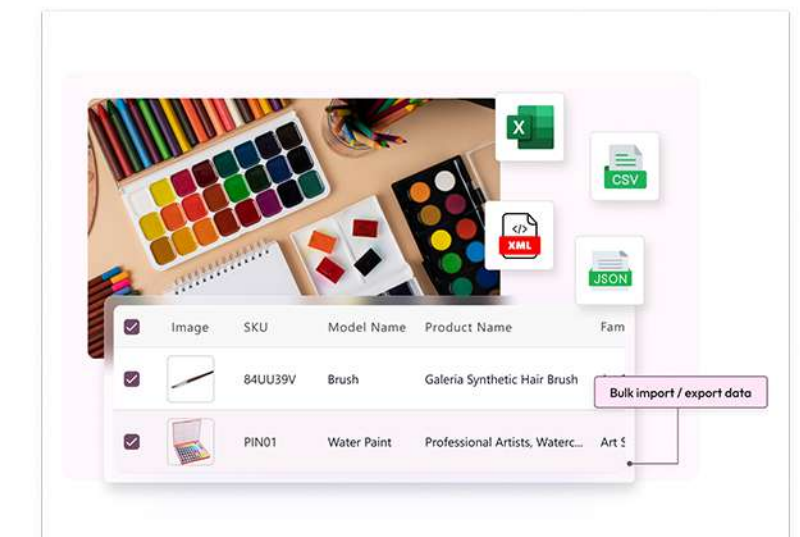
X

CSV

</>
XML

JSON

| | Image | SKU | Model Name | Product Name | Fam |
|---|---|---|---|---|---|
| | | 84UU39V | Brush | Galeria Synthetic Hair Brush | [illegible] |
| | | PIN01 | Water Paint | Professional Artists, Waterc... | Art S |

Bulk import / export data